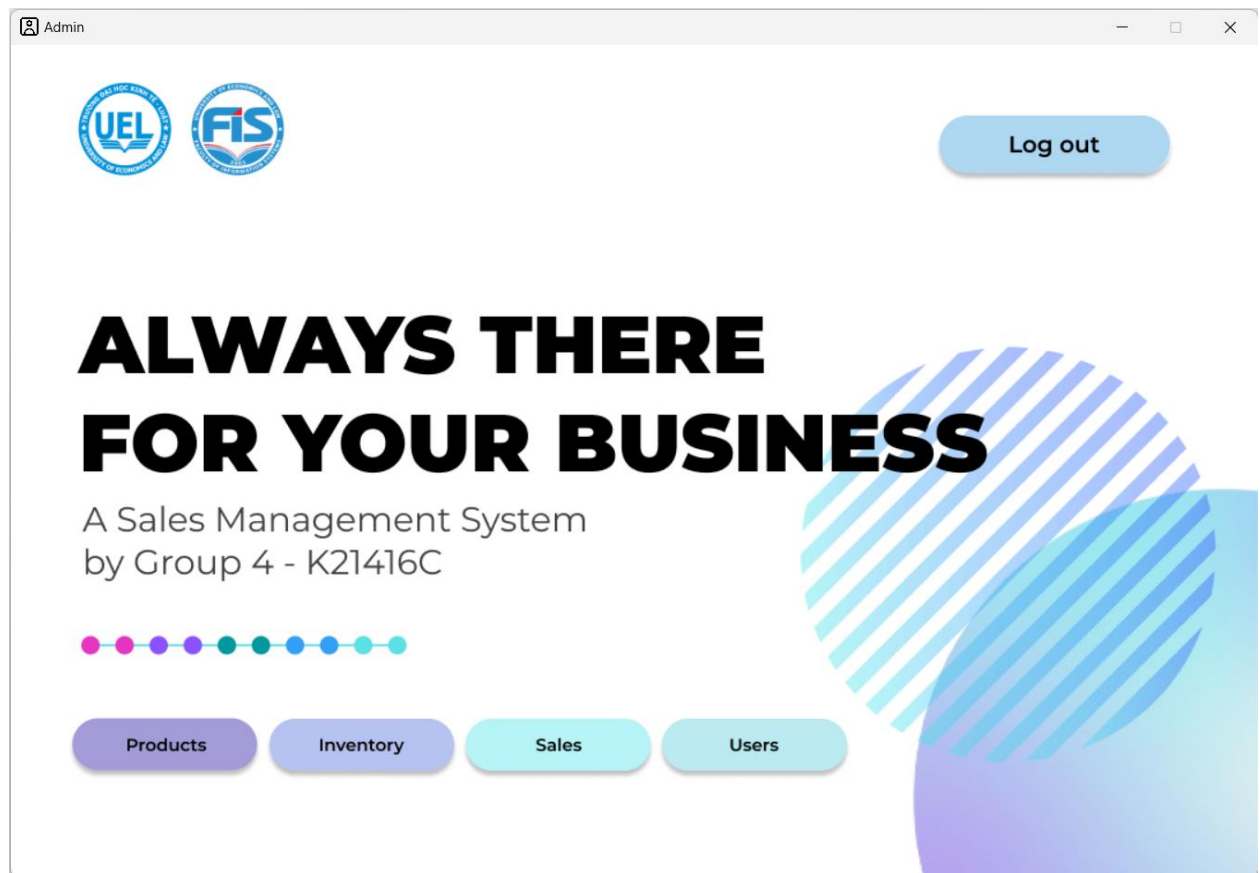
Admin

UEL
TRƯỜNG ĐẠI HỌC KINH TẾ - LUẬT
UNIVERSITY OF ECONOMICS AND LAW

FIS
UNIVERSITY OF ECONOMICS AND LAW
FACULTY OF INFORMATION SYSTEMS

Log out

ALWAYS THERE FOR YOUR BUSINESS

A Sales Management System by Group 4 - K21416C

Products

Inventory

Sales

Users